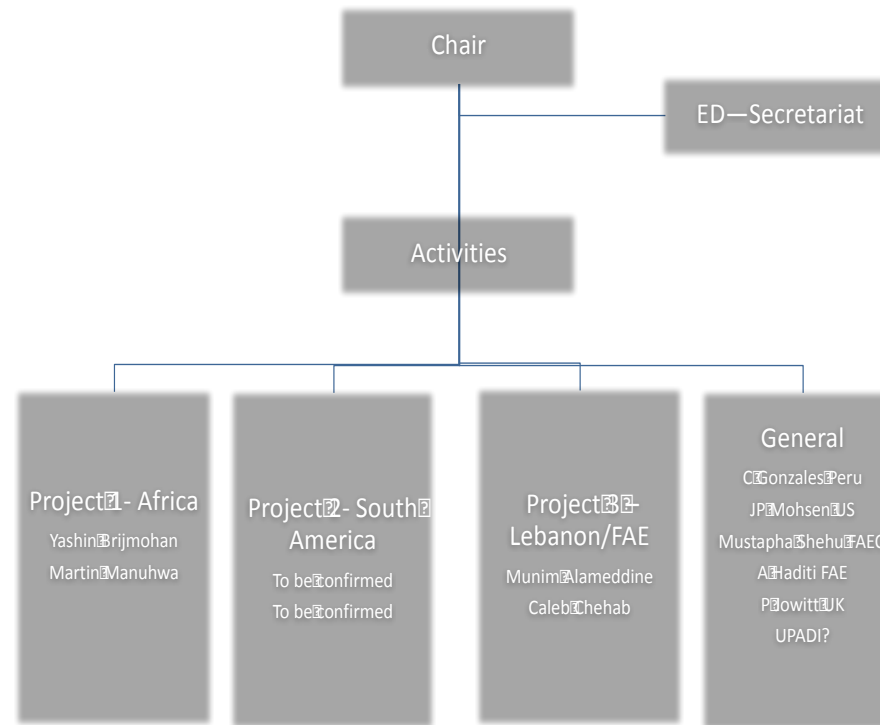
Chair

ED—Secretariat

Activities

Project1- Africa
YashinBrijmohan
MartinManuhwa

Project2- South America
To beconfirmed
To beconfirmed

Project3- Lebanon/FAE
MunimAlameddine
CalebChehab

General
CGonzalesPeru
JPMohsenUS
MustaphaShehuFAE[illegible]
AHaditi FAE
PJowittUK
UPADI?